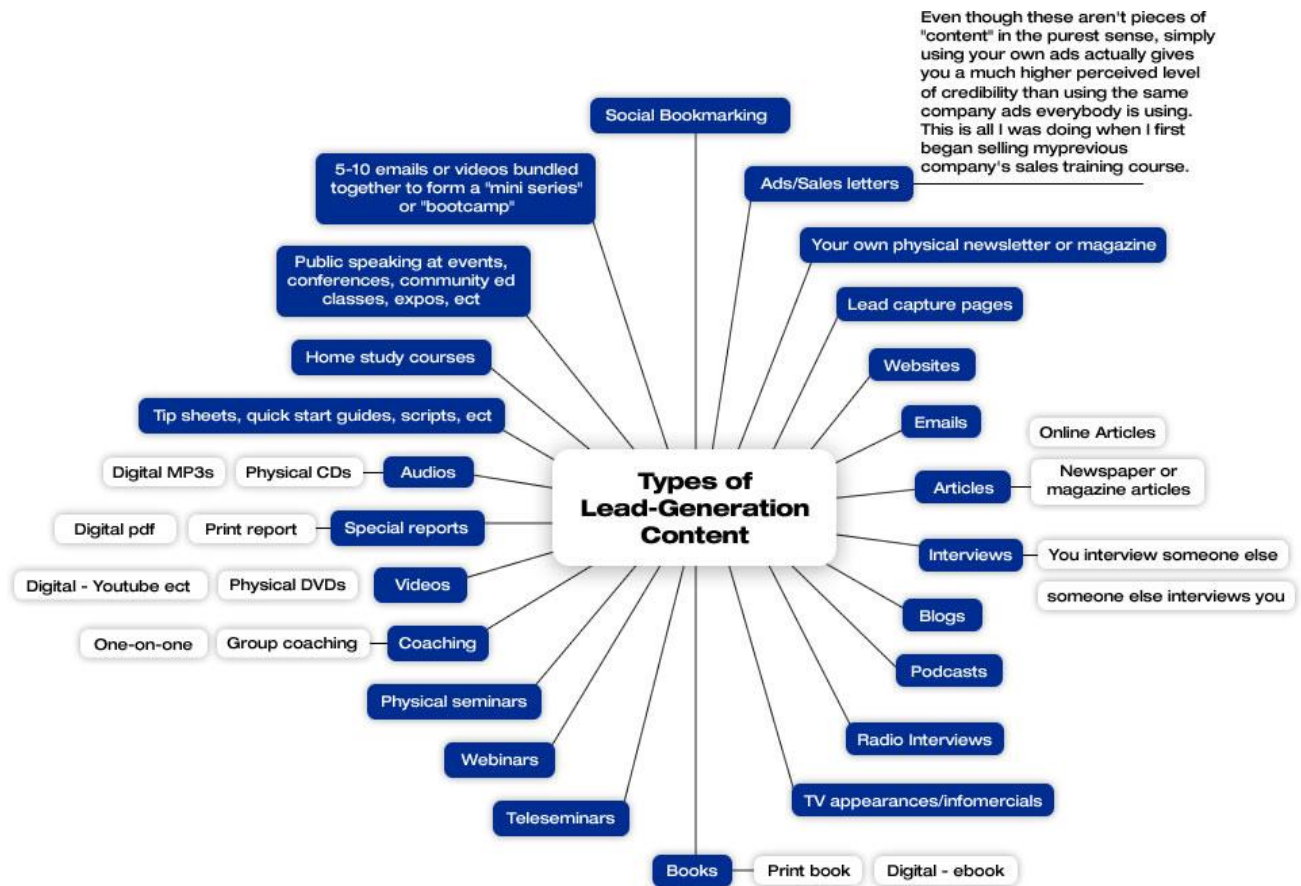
Types of Lead-Generation Content

Social Bookmarking

Ads/Sales letters

Even though these aren't pieces of "content" in the purest sense, simply using your own ads actually gives you a much higher perceived level of credibility than using the same company ads everybody is using. This is all I was doing when I first began selling myprevious company's sales training course.

Your own physical newsletter or magazine

Lead capture pages

Websites

Emails

Articles

Online Articles

Newspaper or magazine articles

Interviews

You interview someone else

someone else interviews you

Blogs

Podcasts

Radio Interviews

TV appearances/infomercials

Books

Print book

Digital - ebook

Teleseminars

Webinars

Physical seminars

Coaching

Group coaching

One-on-one

Videos

Physical DVDs

Digital - Youtube ect

Special reports

Print report

Digital pdf

Audios

Physical CDs

Digital MP3s

Tip sheets, quick start guides, scripts, ect

Home study courses

Public speaking at events, conferences, community ed classes, expos, ect

5-10 emails or videos bundled together to form a "mini series" or "bootcamp"